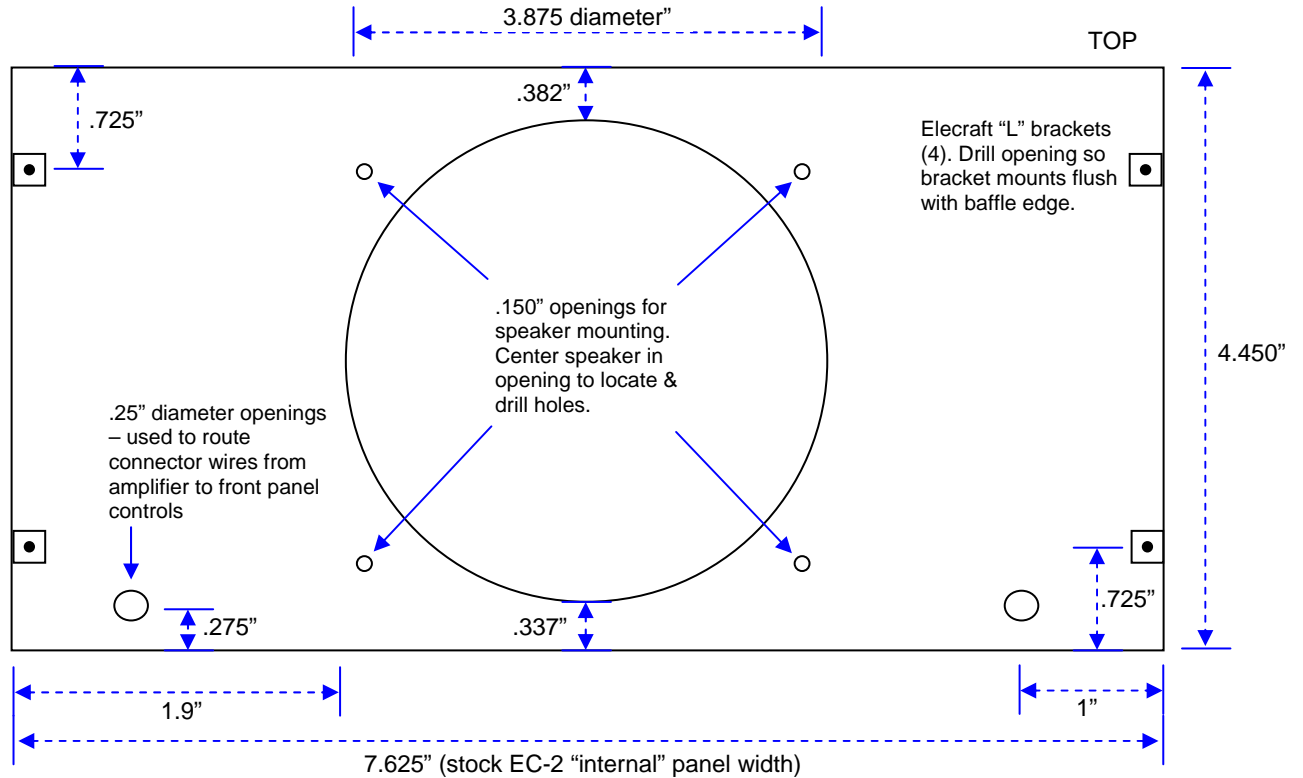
3.875 diameter”

TOP

.725”

.382”

Elecraft “L” brackets (4). Drill opening so bracket mounts flush with baffle edge.

.150” openings for speaker mounting. Center speaker in opening to locate & drill holes.

4.450”

.25” diameter openings – used to route connector wires from amplifier to front panel controls

.725”

.275”

.337”

1.9”

1”

7.625” (stock EC-2 “internal” panel width)